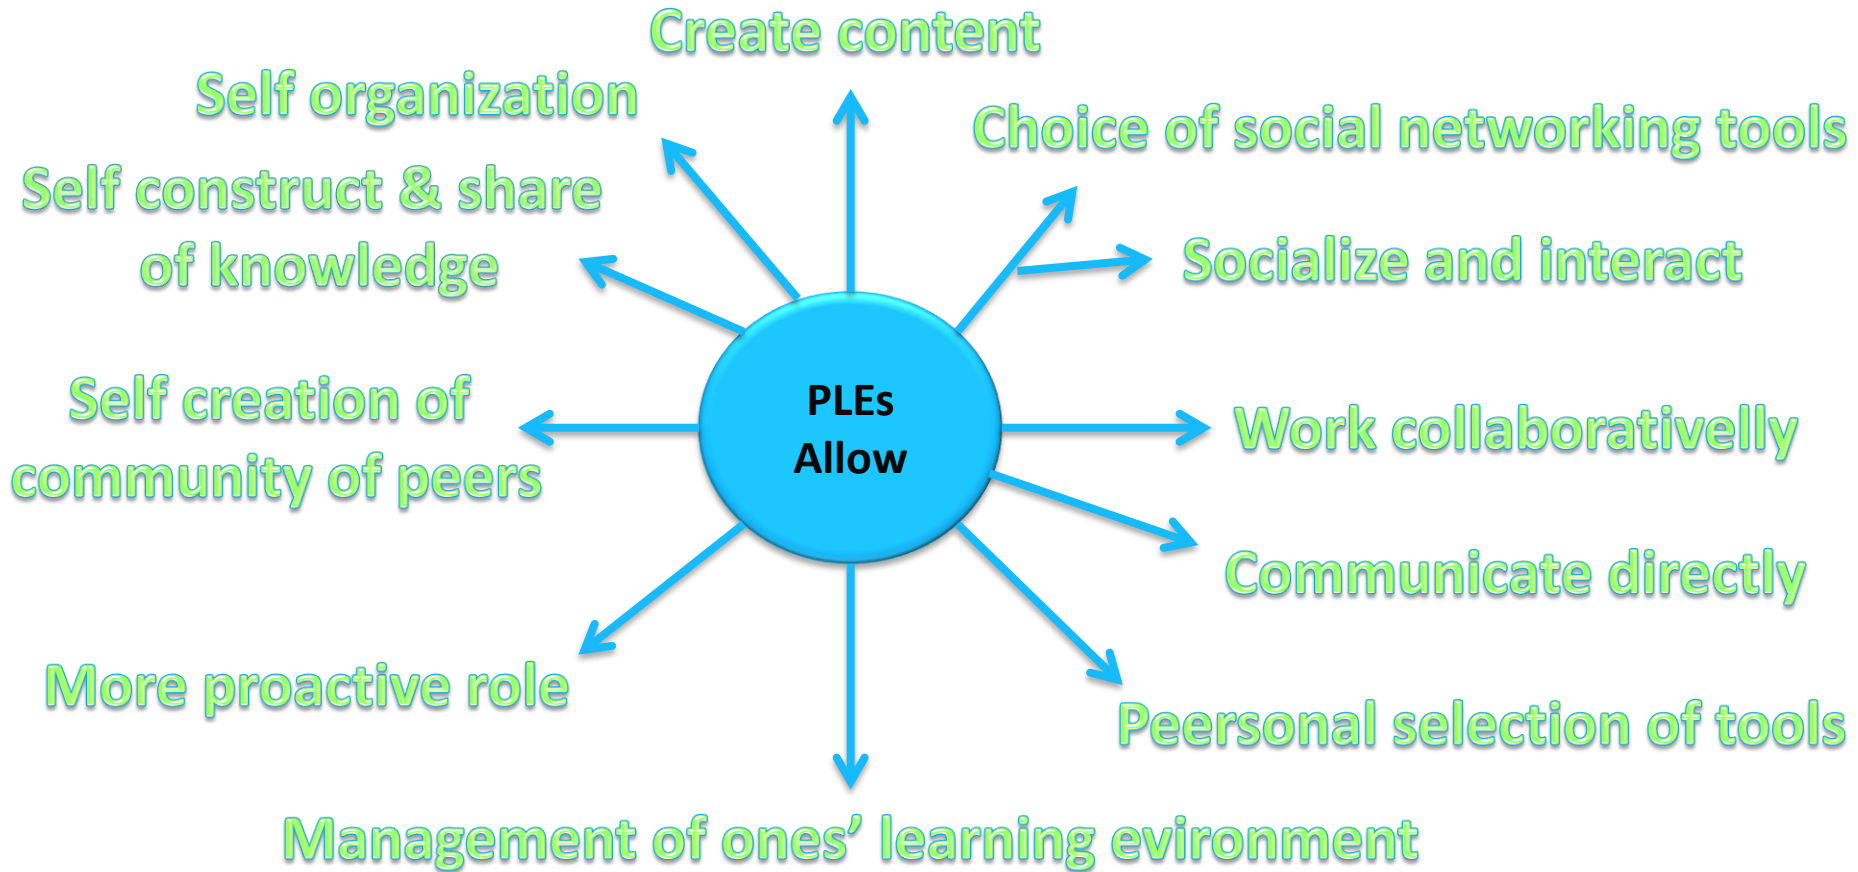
PLEs
Allow

Create content

Self organization

Choice of social networking tools

Self construct & share of knowledge

Socialize and interact

Self creation of community of peers

Work collaborativelly

Communicate directly

More proactive role

Peersonal selection of tools

Management of ones' learning evironment